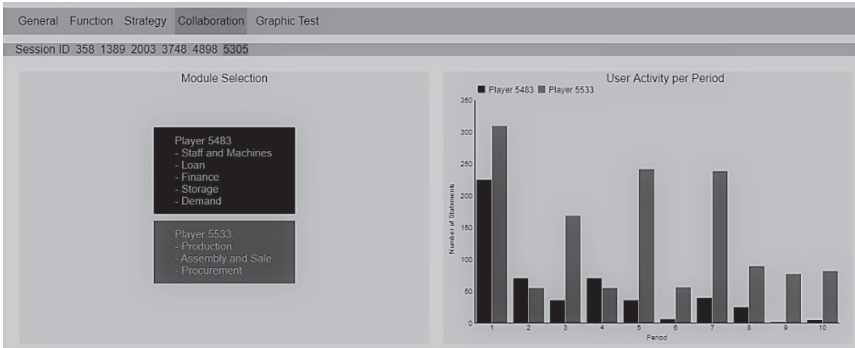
General Function Strategy Collaboration Graphic Test

Session ID 358 1389 2003 3748 4898 5305

Module Selection

Player 5483
- Staff and Machines
- Loan
- Finance
- Storage
- Demand

Player 5533
- Production
- Assembly and Sale
- Procurement

User Activity per Period

Player 5483 Player 5533

350
300
250
200
150
100
50
0

Number of Statements

1 2 3 4 5 6 7 8 9 10

Period